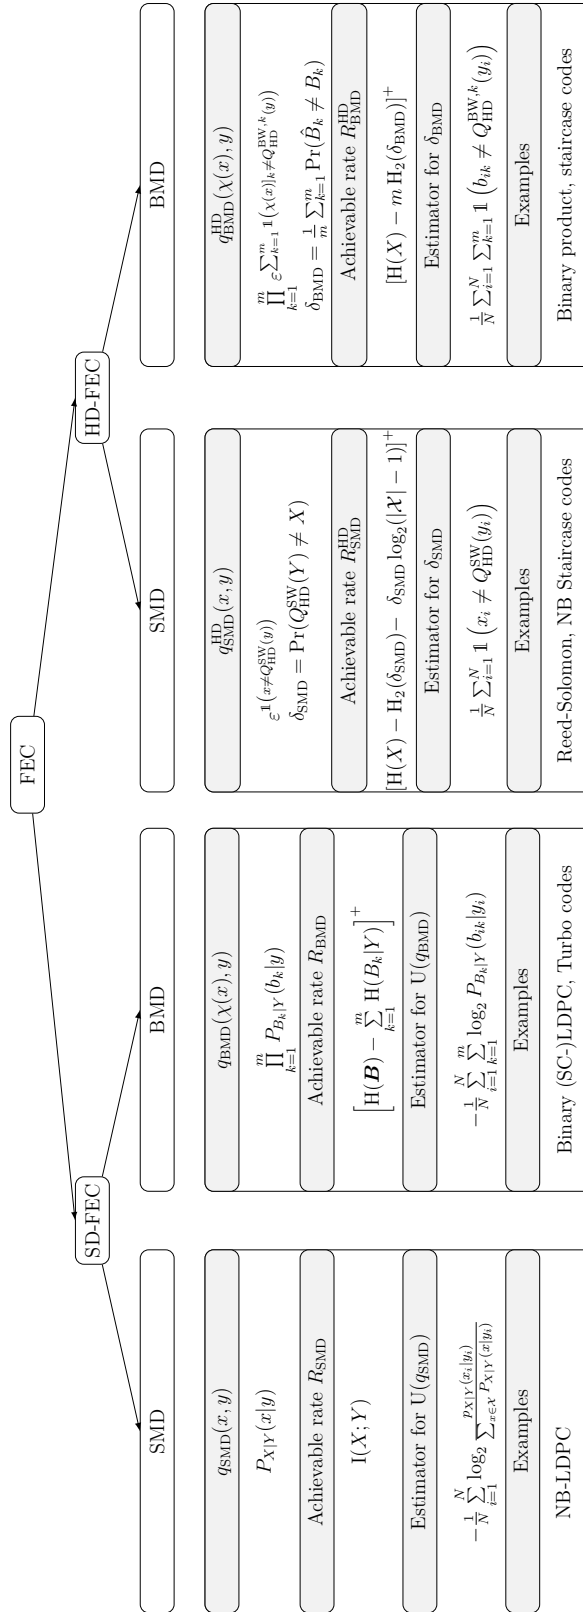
FEC

SD-FEC

HD-FEC

SMD

$q_{\text{SMD}}(x,y)$

$P_{X|Y}(x|y)$

Achievable rate $R_{\text{SMD}}$

$\text{I}(X;Y)$

Estimator for $\text{U}(q_{\text{SMD}})$

$-\frac{1}{N}\sum_{i=1}^{N}\log_2 \frac{p_{X|Y}(x_i|y_i)}{\sum_{x\in\mathcal{X}} P_{X|Y}(x|y_i)}$

Examples

NB-LDPC

BMD

$q_{\text{BMD}}(\chi(x),y)$

$\prod_{k=1}^{m} P_{B_k|Y}(b_k|y)$

Achievable rate $R_{\text{BMD}}$

$\left[\text{H}(\boldsymbol{B}) - \sum_{k=1}^{m}\text{H}(B_k|Y)\right]^+$

Estimator for $\text{U}(q_{\text{BMD}})$

$-\frac{1}{N}\sum_{i=1}^{N}\sum_{k=1}^{m}\log_2 P_{B_k|Y}(b_{ik}|y_i)$

Examples

Binary (SC-)LDPC, Turbo codes

SMD

$q_{\text{SMD}}^{\text{HD}}(x,y)$

$\varepsilon^{\mathbb{1}(x\neq Q_{\text{HD}}^{\text{SW}}(y))}$
$\delta_{\text{SMD}} = \Pr(Q_{\text{HD}}^{\text{SW}}(Y)\neq X)$

Achievable rate $R_{\text{SMD}}^{\text{HD}}$

$[\text{H}(X) - \text{H}_2(\delta_{\text{SMD}}) - \delta_{\text{SMD}}\log_2(|\mathcal{X}|-1)]^+$

Estimator for $\delta_{\text{SMD}}$

$\frac{1}{N}\sum_{i=1}^{N}\mathbb{1}\left(x_i \neq Q_{\text{HD}}^{\text{SW}}(y_i)\right)$

Examples

Reed-Solomon, NB Staircase codes

BMD

$q_{\text{BMD}}^{\text{HD}}(\chi(x),y)$

$\prod_{k=1}^{m}\varepsilon^{\sum_{k=1}^{m}\mathbb{1}(\chi(x)]_k\neq Q_{\text{HD}}^{\text{BW},k}(y))}$
$\delta_{\text{BMD}} = \frac{1}{m}\sum_{k=1}^{m}\Pr(\hat{B}_k\neq B_k)$

Achievable rate $R_{\text{BMD}}^{\text{HD}}$

$[\text{H}(X) - m\,\text{H}_2(\delta_{\text{BMD}})]^+$

Estimator for $\delta_{\text{BMD}}$

$\frac{1}{N}\sum_{i=1}^{N}\sum_{k=1}^{m}\mathbb{1}\left(b_{ik}\neq Q_{\text{HD}}^{\text{BW},k}(y_i)\right)$

Examples

Binary product, staircase codes